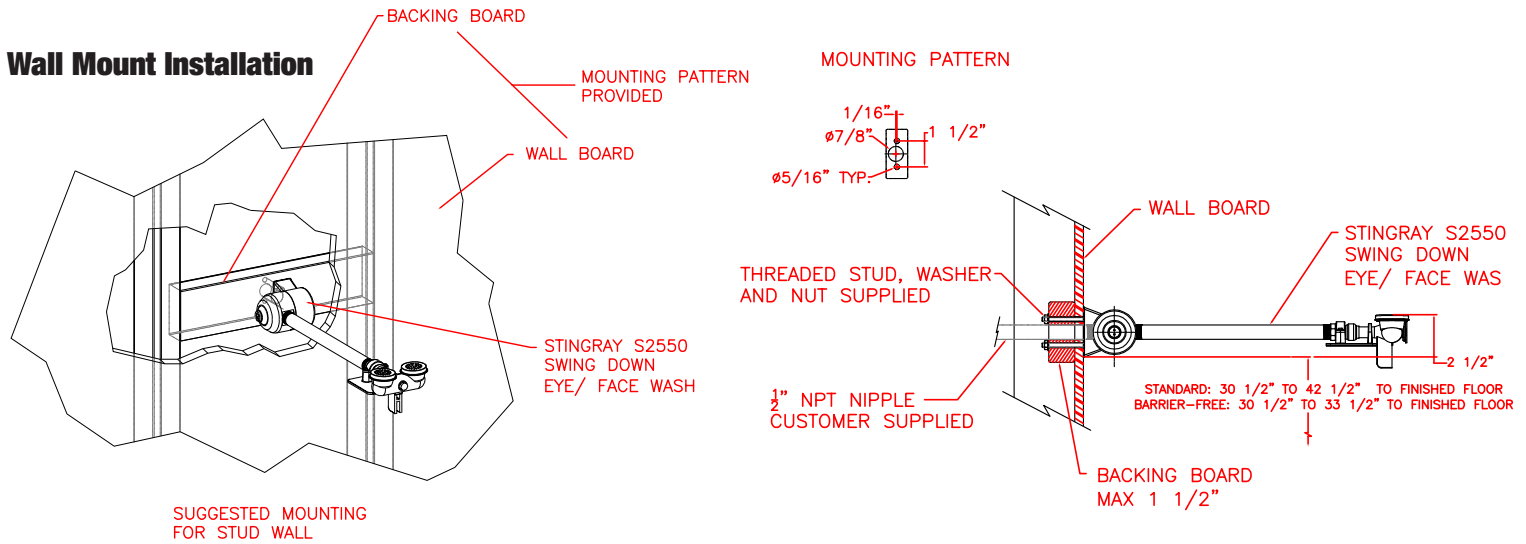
Wall Mount Installation

BACKING BOARD

MOUNTING PATTERN PROVIDED

WALL BOARD

STINGRAY S2550 SWING DOWN EYE/ FACE WASH

SUGGESTED MOUNTING FOR STUD WALL

MOUNTING PATTERN

1/16"

ø7/8"

1 1/2"

ø5/16" TYP.

WALL BOARD

STINGRAY S2550 SWING DOWN EYE/ FACE WAS

THREADED STUD, WASHER AND NUT SUPPLIED

2 1/2"

STANDARD: 30 1/2" TO 42 1/2" TO FINISHED FLOOR
BARRIER-FREE: 30 1/2" TO 33 1/2" TO FINISHED FLOOR

$\frac{1}{2}$" NPT NIPPLE CUSTOMER SUPPLIED

BACKING BOARD MAX 1 1/2"